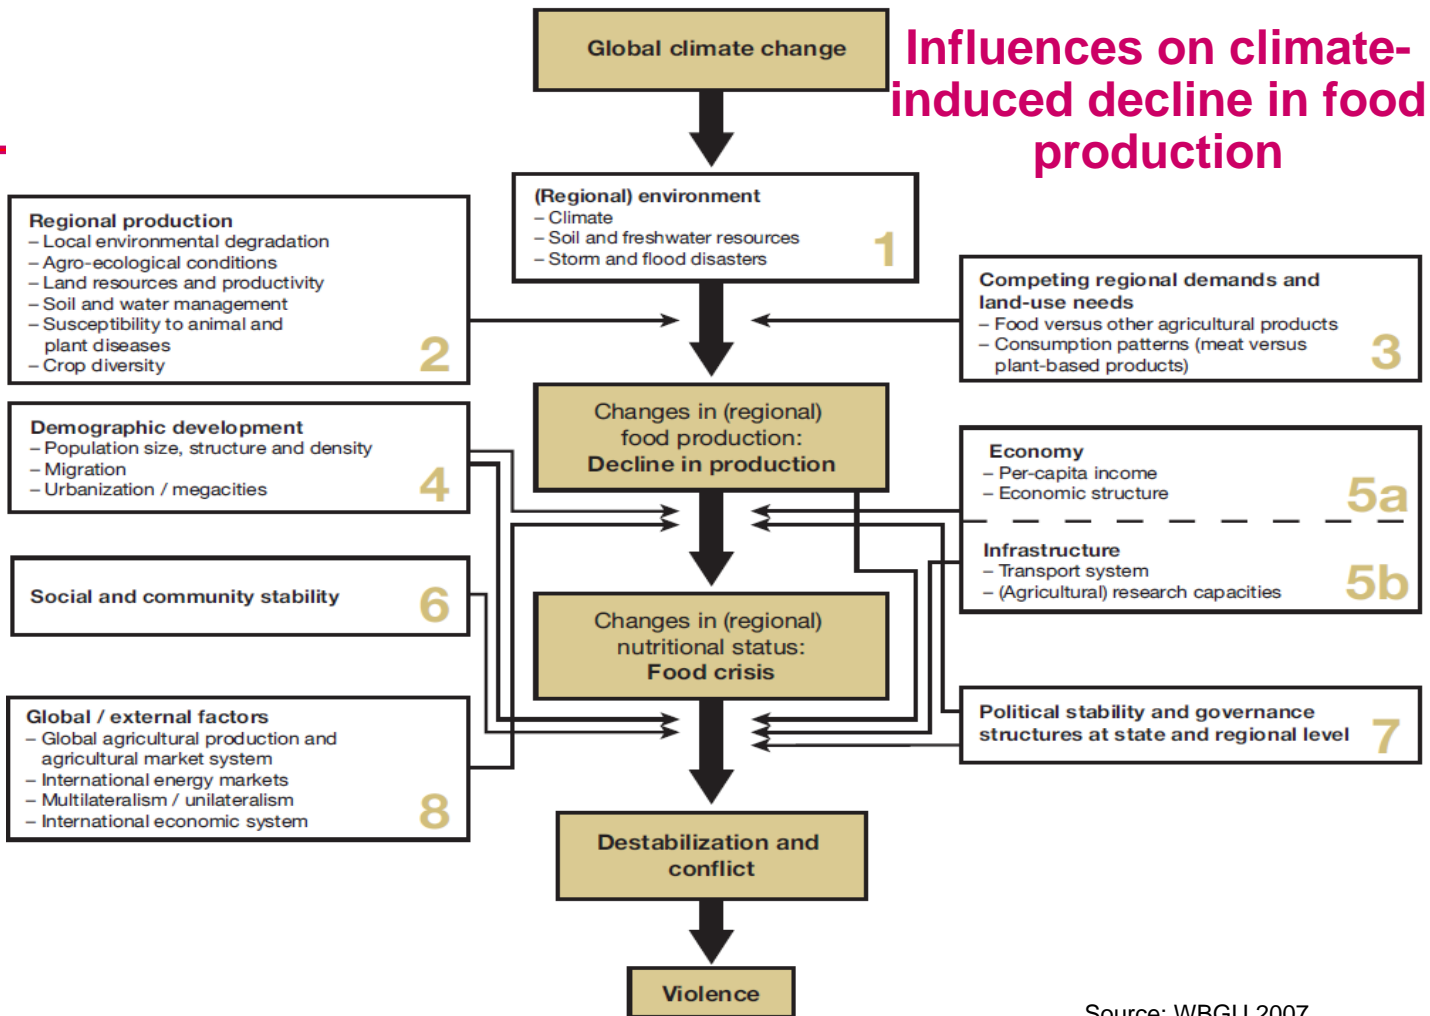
Influences on climate-induced decline in food production

Global climate change

(Regional) environment
– Climate
– Soil and freshwater resources
– Storm and flood disasters
1

Regional production
– Local environmental degradation
– Agro-ecological conditions
– Land resources and productivity
– Soil and water management
– Susceptibility to animal and plant diseases
– Crop diversity
2

Competing regional demands and land-use needs
– Food versus other agricultural products
– Consumption patterns (meat versus plant-based products)
3

Changes in (regional) food production: Decline in production

Demographic development
– Population size, structure and density
– Migration
– Urbanization / megacities
4

Economy
– Per-capita income
– Economic structure
5a

Infrastructure
– Transport system
– (Agricultural) research capacities
5b

Social and community stability
6

Changes in (regional) nutritional status: Food crisis

Global / external factors
– Global agricultural production and agricultural market system
– International energy markets
– Multilateralism / unilateralism
– International economic system
8

Political stability and governance structures at state and regional level
7

Destabilization and conflict

Violence

Source: WBGU 2007